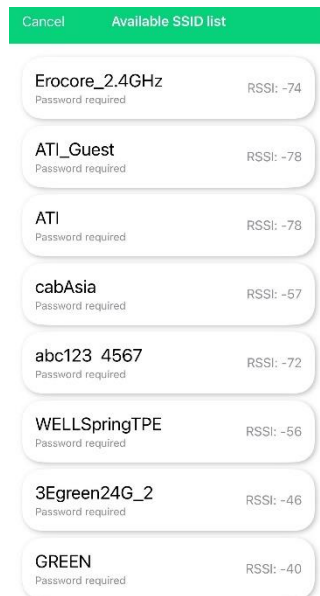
Cancel Available SSID list

Erocore_2.4GHz
Password required
RSSI: -74

ATI_Guest
Password required
RSSI: -78

ATI
Password required
RSSI: -78

cabAsia
Password required
RSSI: -57

abc123 4567
Password required
RSSI: -72

WELLSpringTPE
Password required
RSSI: -56

3Egreen24G_2
Password required
RSSI: -46

GREEN
Password required
RSSI: -40